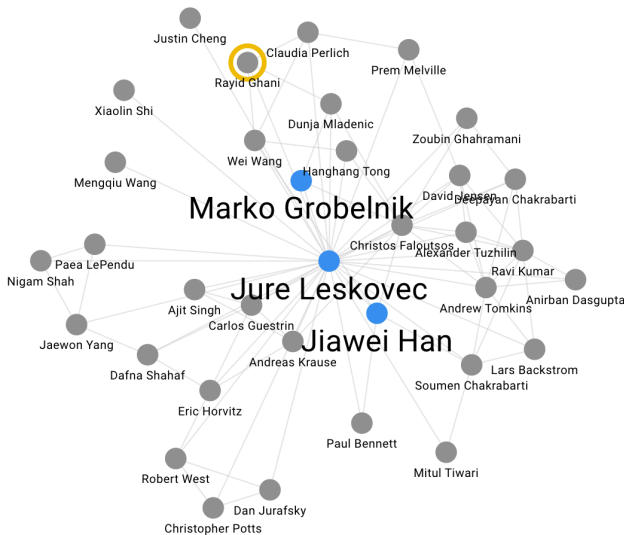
Justin Cheng
Claudia Perlich
Prem Melville
Rayid Ghani
Xiaolin Shi
Dunja Mladenic
Zoubin Ghahramani
Wei Wang
Hanghang Tong
Mengqiu Wang
David Jensen
Deepayan Chakrabarti
Marko Grobelnik
Christos Faloutsos
Alexander Tuzhilin
Paea LePendu
Ravi Kumar
Nigam Shah
Jure Leskovec
Anirban Dasgupta
Ajit Singh
Andrew Tomkins
Carlos Guestrin
Jiawei Han
Jaewon Yang
Andreas Krause
Lars Backstrom
Dafna Shahaf
Soumen Chakrabarti
Eric Horvitz
Paul Bennett
Mitul Tiwari
Robert West
Dan Jurafsky
Christopher Potts